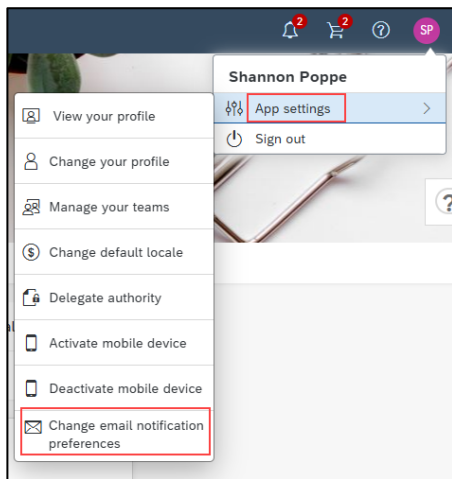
2
2
?
SP
Shannon Poppe
App settings
Sign out
View your profile
Change your profile
Manage your teams
Change default locale
Delegate authority
Activate mobile device
Deactivate mobile device
Change email notification preferences
?